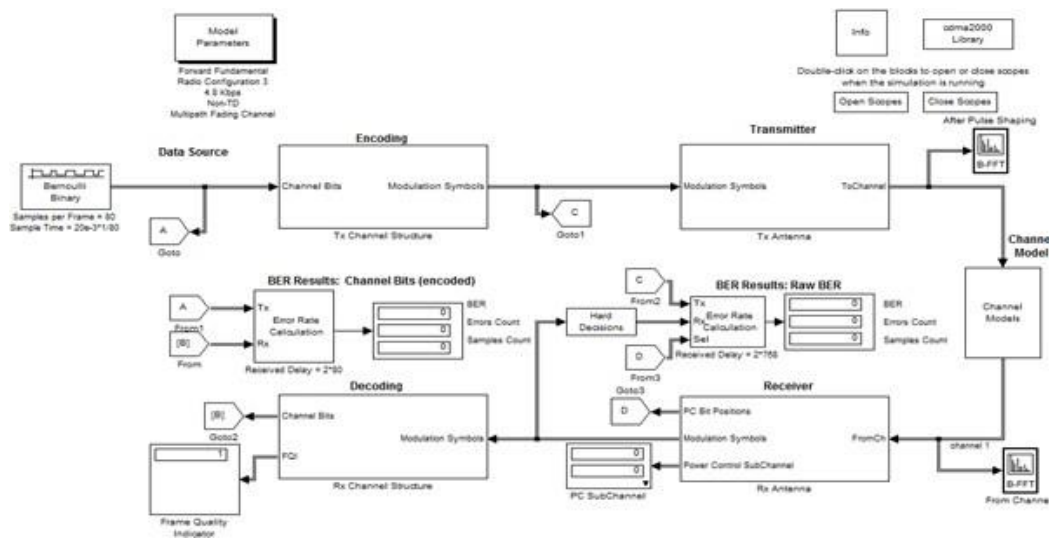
Model Parameters

Forward Fundamental Radio Configuration 3 4.8 Kbps Non-TD Multipath Fading Channel

Info

cdma2000 Library

Double-click on the blocks to open or close scopes when the simulation is running

Open Scopes

Close Scopes

After Pulse Shaping

B-FFT

Data Source

Bernoulli Binary

Samples per Frame = 80
Sample Time = 20e-3*1/80

A

Goto

Encoding

Channel Bits

Modulation Symbols

Tx Channel Structure

C

Goto1

Transmitter

Modulation Symbols

ToChannel

Tx Antenna

Channel Model

Channel Models

BER Results: Channel Bits (encoded)

A

From1

[B]

From

Tx

Rx

Error Rate Calculation

Received Delay = 2*80

0

0

0

BER

Errors Count

Samples Count

Hard Decisions

C

From2

D

From3

BER Results: Raw BER

Tx

Rx

Sel

Error Rate Calculation

Received Delay = 2*768

0

0

0

BER

Errors Count

Samples Count

Decoding

[B]

Goto2

Channel Bits

FQI

Modulation Symbols

Rx Channel Structure

1

Frame Quality Indicator

Goto3

D

Receiver

PC Bit Positions

Modulation Symbols

Power Control SubChannel

FromCh

Rx Antenna

0

0

PC SubChannel

channel 1

B-FFT

From Channe